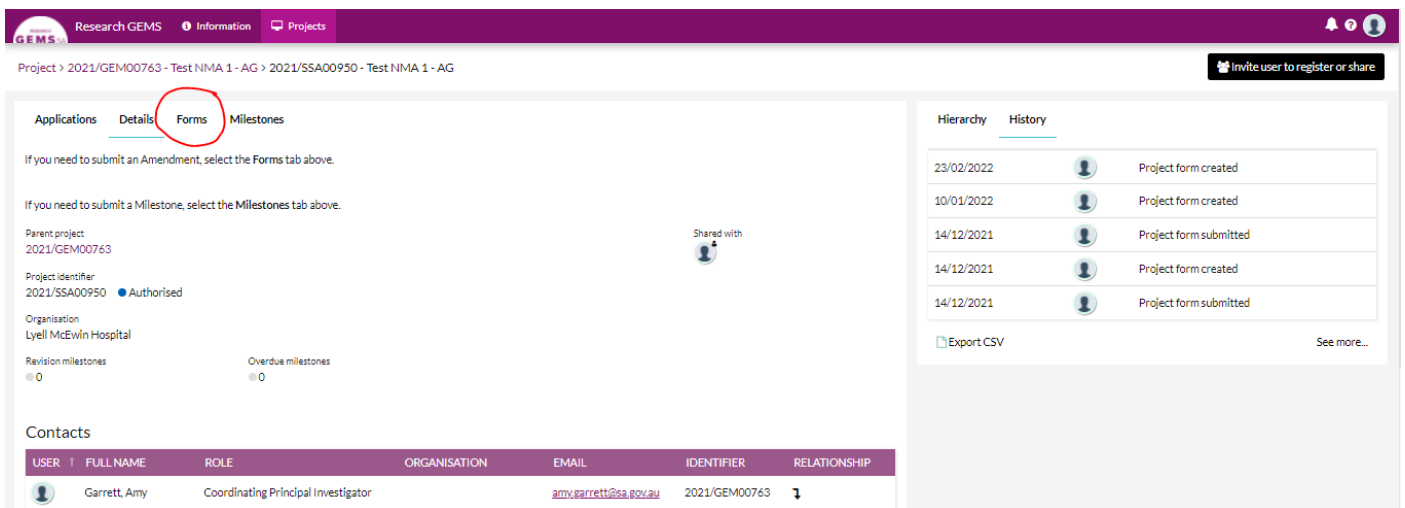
GEMS SA Research GEMS Information Projects

Project > 2021/GEM00763 - Test NMA 1 - AG > 2021/SSA00950 - Test NMA 1 - AG

Invite user to register or share

Applications Details Forms Milestones

If you need to submit an Amendment, select the **Forms** tab above.

If you need to submit a Milestone, select the **Milestones** tab above.

Parent project
2021/GEM00763

Shared with

Project identifier
2021/SSA00950 Authorised

Organisation
Lyell McEwin Hospital

Revision milestones
0

Overdue milestones
0

Contacts

| USER | FULL NAME | ROLE | ORGANISATION | EMAIL | IDENTIFIER | RELATIONSHIP |
|---|---|---|---|---|---|---|
| | Garrett, Amy | Coordinating Principal Investigator | | amy.garrett@sa.gov.au | 2021/GEM00763 | |

Hierarchy History

| | | |
|---|---|---|
| 23/02/2022 | | Project form created |
| 10/01/2022 | | Project form created |
| 14/12/2021 | | Project form submitted |
| 14/12/2021 | | Project form created |
| 14/12/2021 | | Project form submitted |

Export CSV

See more...